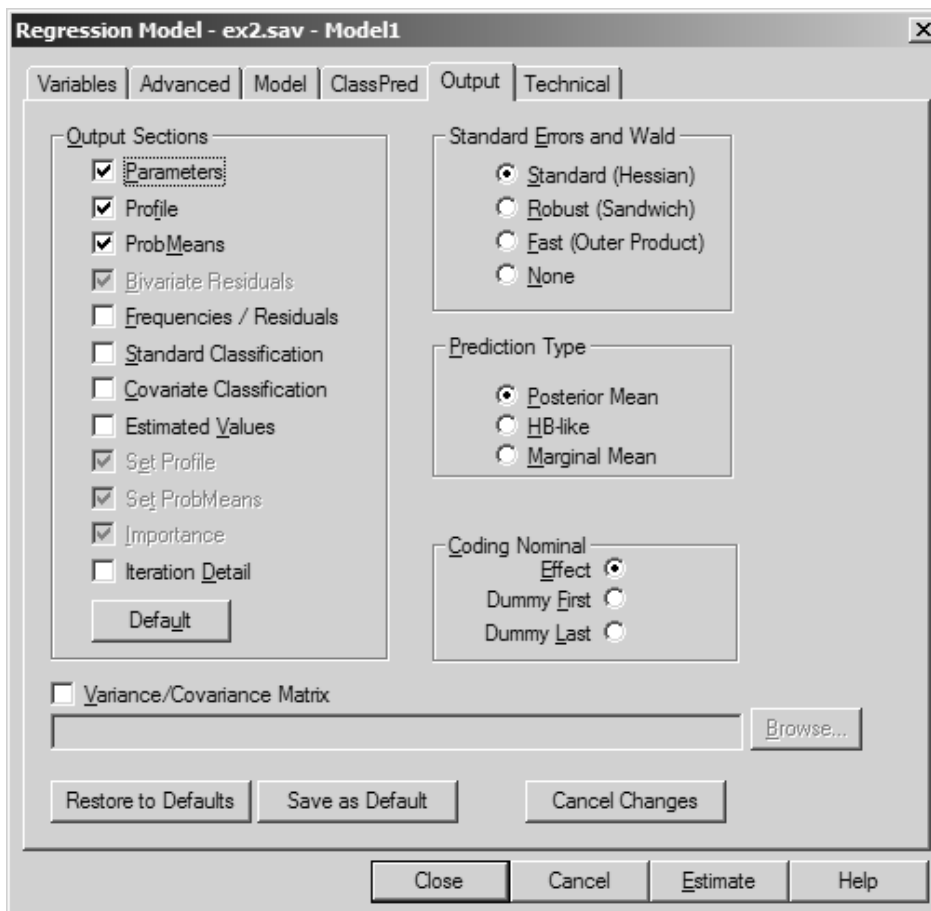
Regression Model - ex2.sav - Model1

Variables | Advanced | Model | ClassPred | Output | Technical

Output Sections
Parameters
Profile
ProbMeans
Bivariate Residuals
Frequencies / Residuals
Standard Classification
Covariate Classification
Estimated Values
Set Profile
Set ProbMeans
Importance
Iteration Detail
Default

Standard Errors and Wald
Standard (Hessian)
Robust (Sandwich)
Fast (Outer Product)
None

Prediction Type
Posterior Mean
HB-like
Marginal Mean

Coding Nominal
Effect
Dummy First
Dummy Last

Variance/Covariance Matrix
Browse...

Restore to Defaults
Save as Default
Cancel Changes

Close
Cancel
Estimate
Help